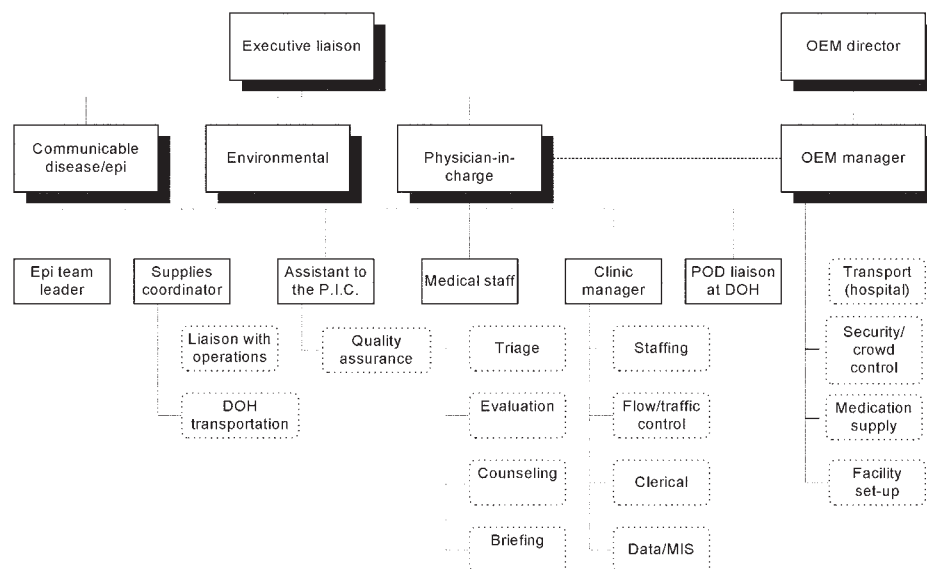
Executive liaison

OEM director

Communicable disease/epi

Environmental

Physician-in-charge

OEM manager

Epi team leader

Supplies coordinator

Assistant to the P.I.C.

Medical staff

Clinic manager

POD liaison at DOH

Transport (hospital)

Liaison with operations

Quality assurance

Triage

Staffing

Security/ crowd control

DOH transportation

Evaluation

Flow/traffic control

Medication supply

Counseling

Clerical

Facility set-up

Briefing

Data/MIS